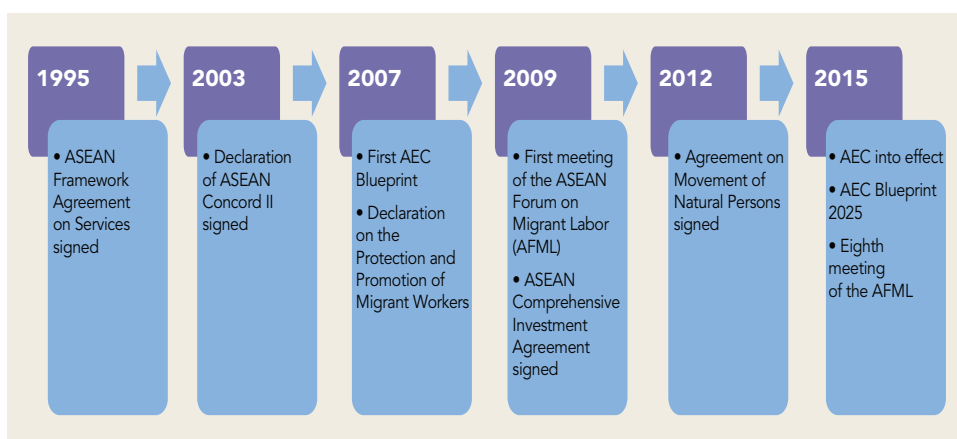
1995

• ASEAN Framework Agreement on Services signed

2003

• Declaration of ASEAN Concord II signed

2007

• First AEC Blueprint

• Declaration on the Protection and Promotion of Migrant Workers

2009

• First meeting of the ASEAN Forum on Migrant Labor (AFML)

• ASEAN Comprehensive Investment Agreement signed

2012

• Agreement on Movement of Natural Persons signed

2015

• AEC into effect

• AEC Blueprint 2025

• Eighth meeting of the AFML